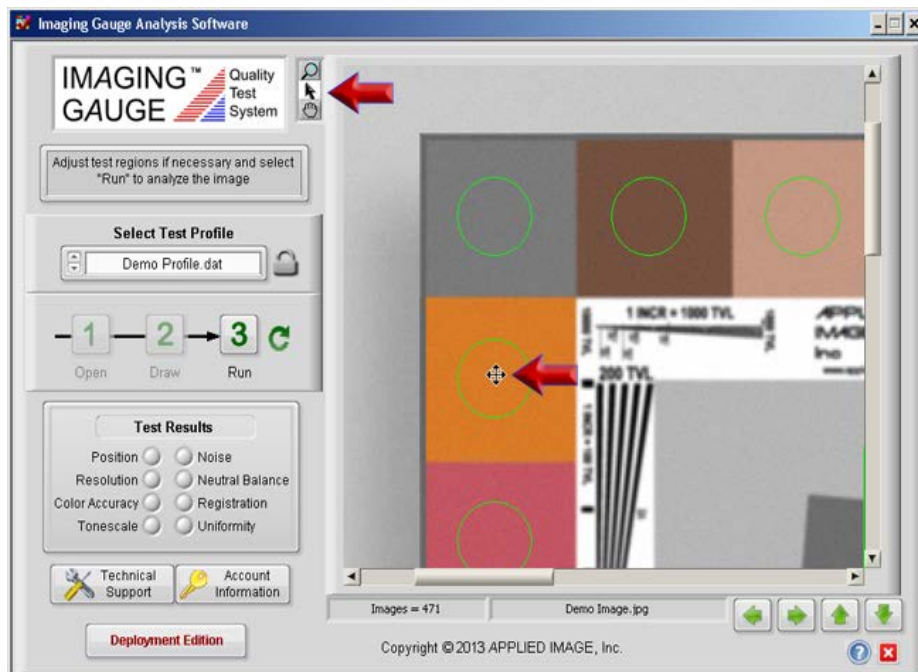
Imaging Gauge Analysis Software

IMAGING™ GAUGE Quality Test System

Adjust test regions if necessary and select "Run" to analyze the image

Select Test Profile

Demo Profile.dat

1 Open
2 Draw
3 Run

Test Results

Position
Resolution
Color Accuracy
Tonescale
Noise
Neutral Balance
Registration
Uniformity

Technical Support

Account Information

Deployment Edition

1 INCR = 1000 TVL

200 TVL

1 INCR = 100 TVL

APPLI IMAG Inc

Images = 471

Demo Image.jpg

Copyright © 2013 APPLIED IMAGE, Inc.